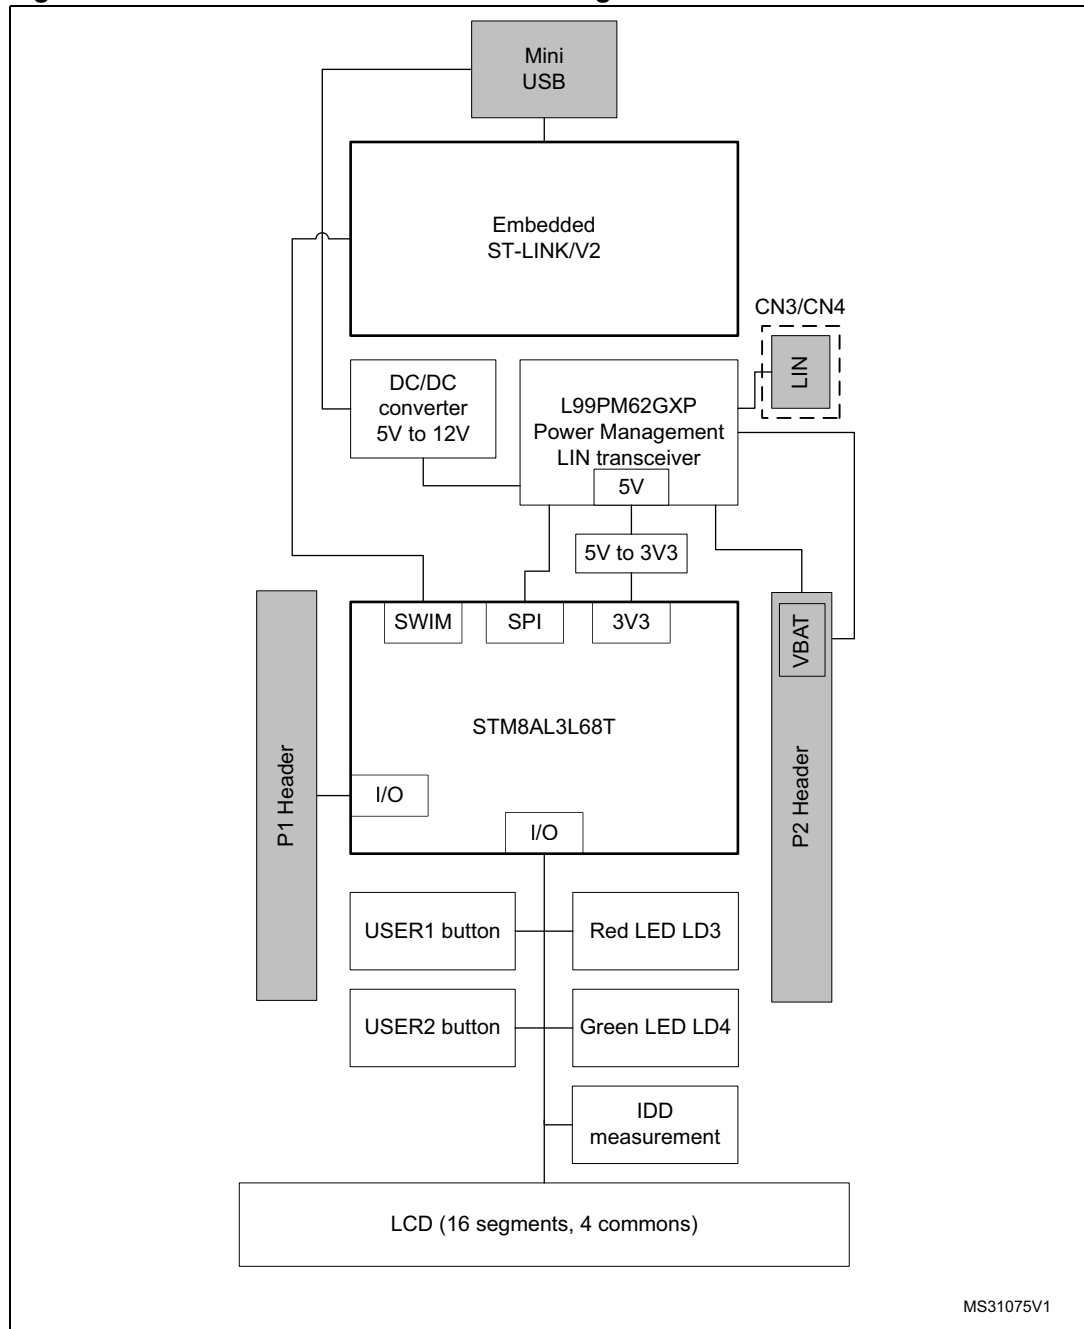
Mini USB

Embedded ST-LINK/V2

CN3/CN4

LIN

DC/DC converter 5V to 12V

L99PM62GXP Power Management LIN transceiver

5V

5V to 3V3

SWIM

SPI

3V3

VBAT

STM8AL3L68T

P1 Header

P2 Header

I/O

I/O

USER1 button

Red LED LD3

USER2 button

Green LED LD4

IDD measurement

LCD (16 segments, 4 commons)

MS31075V1